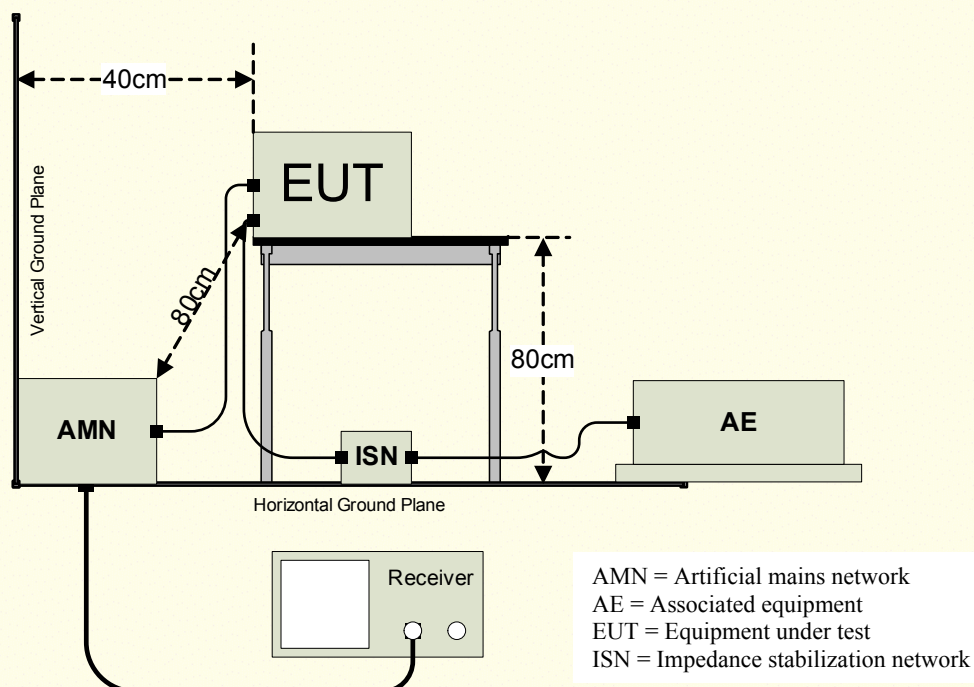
40cm

EUT

Vertical Ground Plane

80cm

80cm

AMN

ISN

AE

Horizontal Ground Plane

Receiver

AMN = Artificial mains network
AE = Associated equipment
EUT = Equipment under test
ISN = Impedance stabilization network